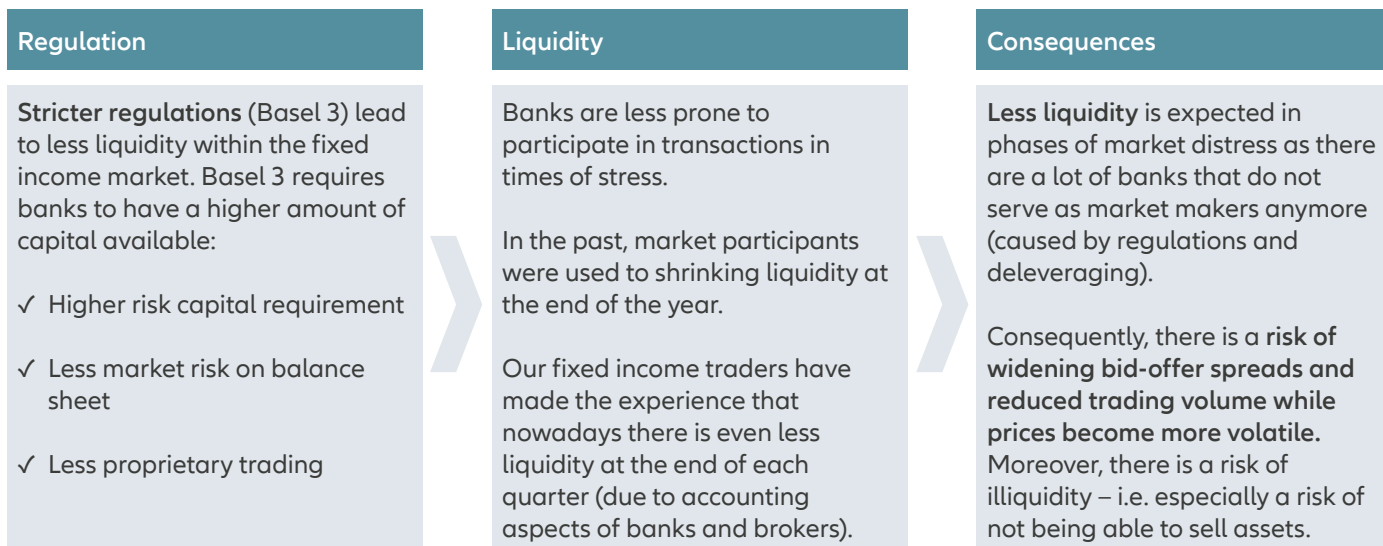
Regulation

Stricter regulations (Basel 3) lead to less liquidity within the fixed income market. Basel 3 requires banks to have a higher amount of capital available:

✓ Higher risk capital requirement

✓ Less market risk on balance sheet

✓ Less proprietary trading

Liquidity

Banks are less prone to participate in transactions in times of stress.

In the past, market participants were used to shrinking liquidity at the end of the year.

Our fixed income traders have made the experience that nowadays there is even less liquidity at the end of each quarter (due to accounting aspects of banks and brokers).

Consequences

Less liquidity is expected in phases of market distress as there are a lot of banks that do not serve as market makers anymore (caused by regulations and deleveraging).

Consequently, there is a risk of widening bid-offer spreads and reduced trading volume while prices become more volatile. Moreover, there is a risk of illiquidity – i.e. especially a risk of not being able to sell assets.